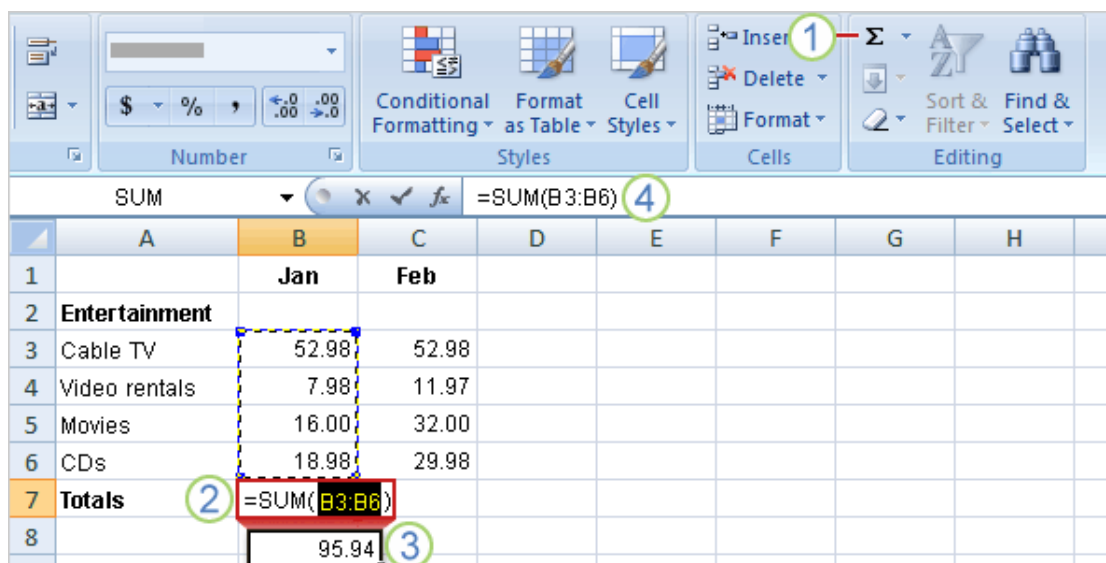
$ %, $\frac{+.0}{.00}$ $\frac{.00}{+.0}$
Number

Conditional Formatting
Format as Table
Cell Styles
Styles

Inser 1 Σ
Delete
Format
Cells

Sort & Filter
Find & Select
Editing

SUM
$f_x$ =SUM(B3:B6) 4

| | A | B | C | D | E | F | G | H |
|---|---|---|---|---|---|---|---|---|
| 1 | | Jan | Feb | | | | | |
| 2 | Entertainment | | | | | | | |
| 3 | Cable TV | 52.98 | 52.98 | | | | | |
| 4 | Video rentals | 7.98 | 11.97 | | | | | |
| 5 | Movies | 16.00 | 32.00 | | | | | |
| 6 | CDs | 18.98 | 29.98 | | | | | |
| 7 | Totals | 2 =SUM(B3:B6) | | | | | | |
| 8 | | 95.94 3 | | | | | | |